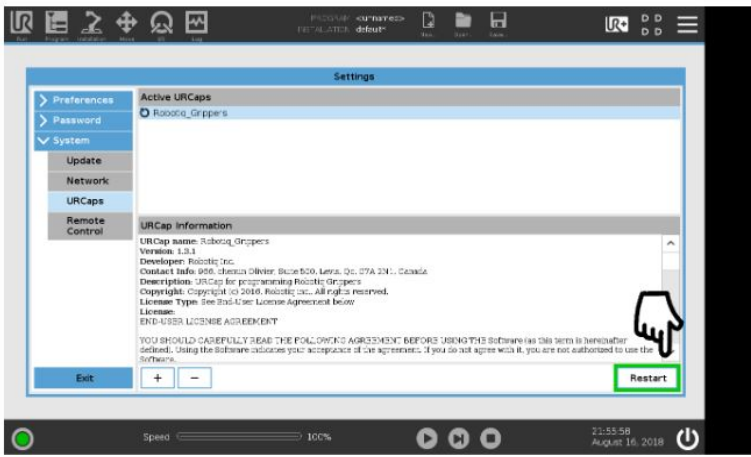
Run Program Installation Move I/O Log

PROGRAM <unnamed>
INSTALLATION default*

New... Open... Save...

Settings

Preferences
Password
System
Update
Network
URCaps
Remote Control

Active URCaps
Robotiq_Grippers

URCap Information
URCap name: Robotiq_Grippers
Version: 1.3.1
Developer: Robotiq Inc.
Contact Info: 966, chemin Olivier, Suite 500, Levis, Qc, G7A 2N1, Canada
Description: URCap for programming Robotiq Grippers
Copyright: Copyright (c) 2016. Robotiq inc.. All rights reserved.
License Type: See End-User License Agreement below
License:
END-USER LICENSE AGREEMENT

YOU SHOULD CAREFULLY READ THE FOLLOWING AGREEMENT BEFORE USING THE Software (as this term is hereinafter defined). Using the Software indicates your acceptance of the agreement. If you do not agree with it, you are not authorized to use the Software.

Exit
+ −
Restart

Speed 100%

21:55:58
August 16, 2018